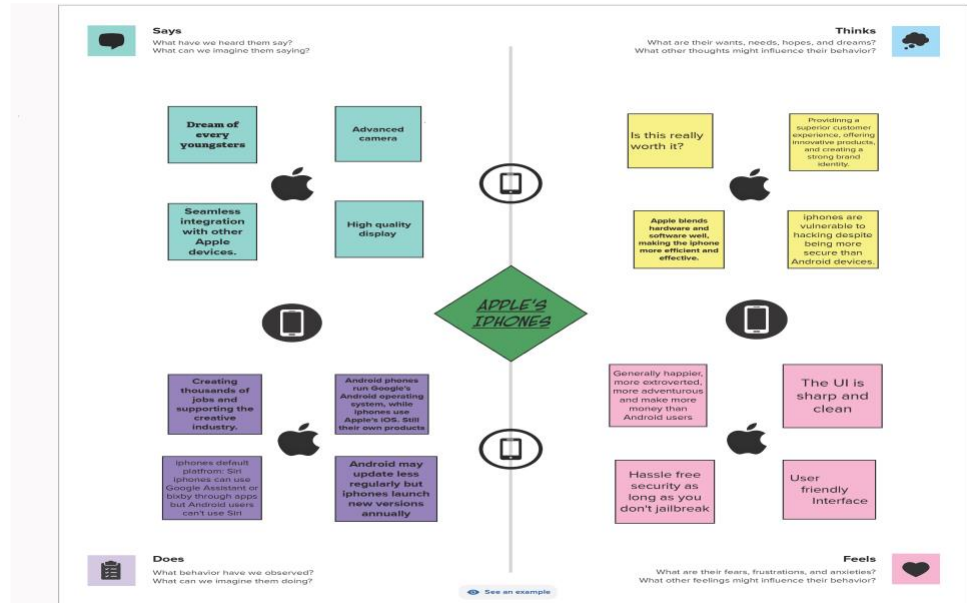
Says
What have we heard them say?
What can we imagine them saying?

Dream of every youngsters

Advanced camera

Seamless integration with other Apple devices.

High quality display

Thinks
What are their wants, needs, hopes, and dreams?
What other thoughts might influence their behavior?

Is this really worth it?

Providing a superior customer experience, offering innovative products, and creating a strong brand identity.

Apple blends hardware and software well, making the iphone more efficient and effective.

iphones are vulnerable to hacking despite being more secure than Android devices.

APPLE'S IPHONES

Creating thousands of jobs and supporting the creative industry.

Android phones run Google's Android operating system, while iphones use Apple's IOS. Still their own products

iphones default platform: Siri iphones can use Google Assistant or bixby through apps but Android users can't use Siri

Android may update less regularly but iphones launch new versions annually

Generally happier, more extroverted, more adventurous and make more money than Android users

The UI is sharp and clean

Hassle free security as long as you don't jailbreak

User friendly Interface

Does
What behavior have we observed?
What can we imagine them doing?

See an example

Feels
What are their fears, frustrations, and anxieties?
What other feelings might influence their behavior?